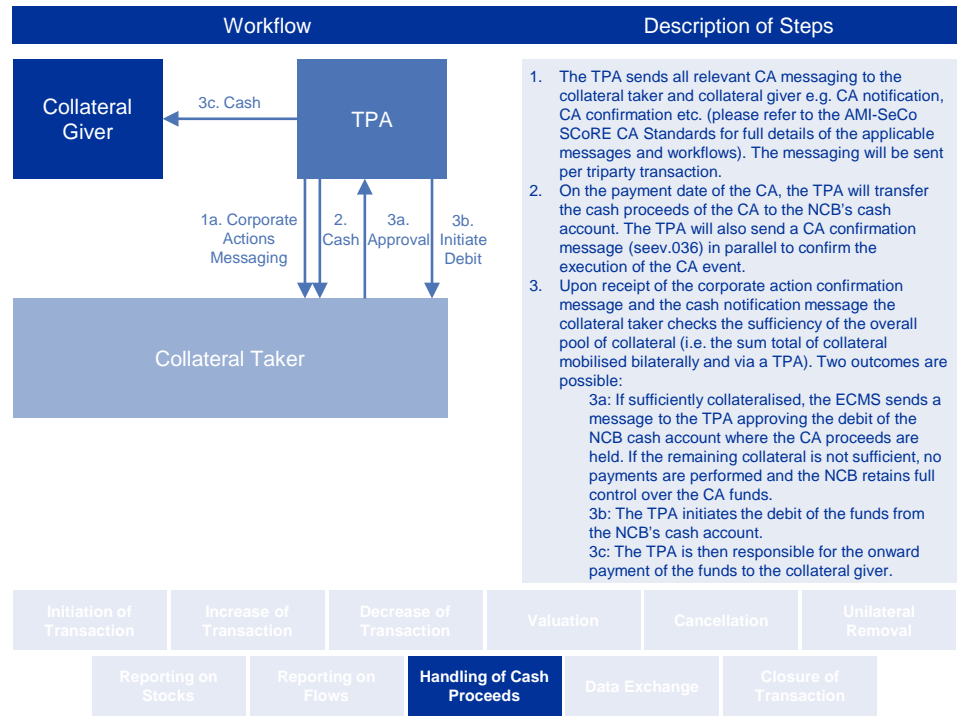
Workflow

Description of Steps

Collateral Giver

3c. Cash

TPA

1a. Corporate Actions Messaging

2. Cash

3a. Approval

3b. Initiate Debit

Collateral Taker

1. The TPA sends all relevant CA messaging to the collateral taker and collateral giver e.g. CA notification, CA confirmation etc. (please refer to the AMI-SeCo SCoRE CA Standards for full details of the applicable messages and workflows). The messaging will be sent per triparty transaction.
2. On the payment date of the CA, the TPA will transfer the cash proceeds of the CA to the NCB's cash account. The TPA will also send a CA confirmation message (seev.036) in parallel to confirm the execution of the CA event.
3. Upon receipt of the corporate action confirmation message and the cash notification message the collateral taker checks the sufficiency of the overall pool of collateral (i.e. the sum total of collateral mobilised bilaterally and via a TPA). Two outcomes are possible:
3a: If sufficiently collateralised, the ECMS sends a message to the TPA approving the debit of the NCB cash account where the CA proceeds are held. If the remaining collateral is not sufficient, no payments are performed and the NCB retains full control over the CA funds.
3b: The TPA initiates the debit of the funds from the NCB's cash account.
3c: The TPA is then responsible for the onward payment of the funds to the collateral giver.

Initiation of Transaction

Increase of Transaction

Decrease of Transaction

Valuation

Cancellation

Unilateral Removal

Reporting on Stocks

Reporting on Flows

Handling of Cash Proceeds

Data Exchange

Closure of Transaction